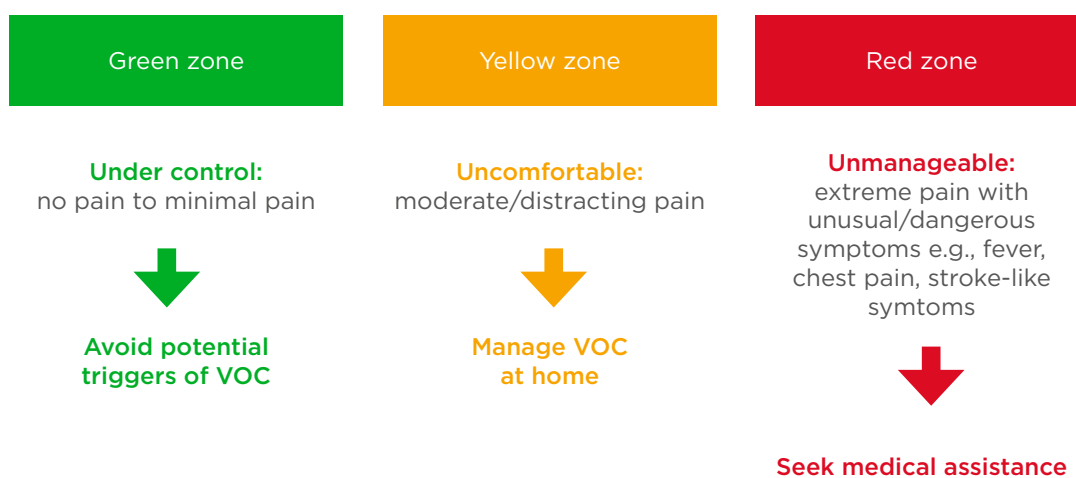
Green zone

Under control:
no pain to minimal pain

Avoid potential triggers of VOC

Yellow zone

Uncomfortable:
moderate/distracting pain

Manage VOC at home

Red zone

Unmanageable:
extreme pain with unusual/dangerous symptoms e.g., fever, chest pain, stroke-like symtoms

Seek medical assistance